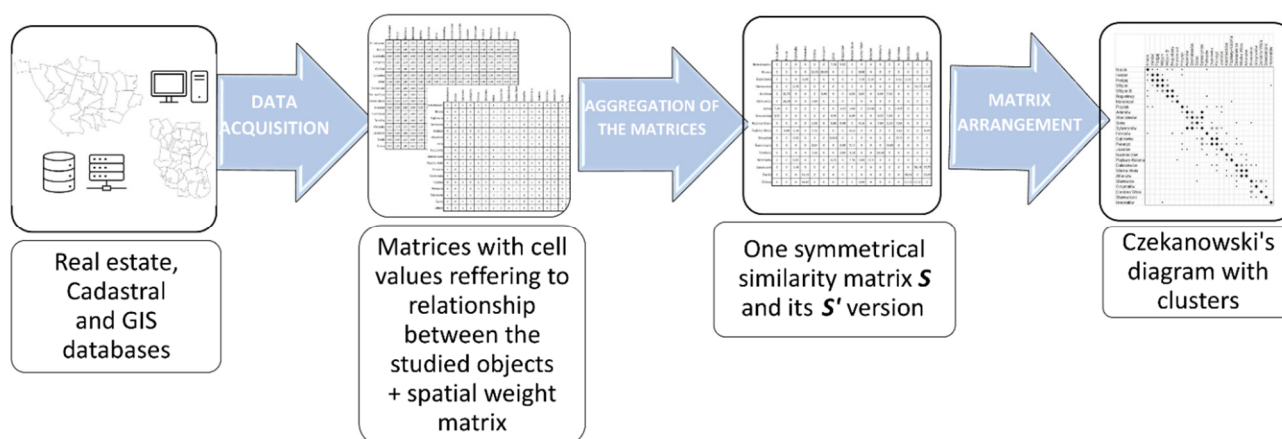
DATA ACQUISITION

AGGREGATION OF THE MATRICES

MATRIX ARRANGEMENT

Real estate, Cadastral and GIS databases

Matrices with cell values reffering to relationship between the studied objects + spatial weight matrix

One symmetrical similarity matrix ***S*** and its ***S'*** version

Czekanowski's diagram with clusters